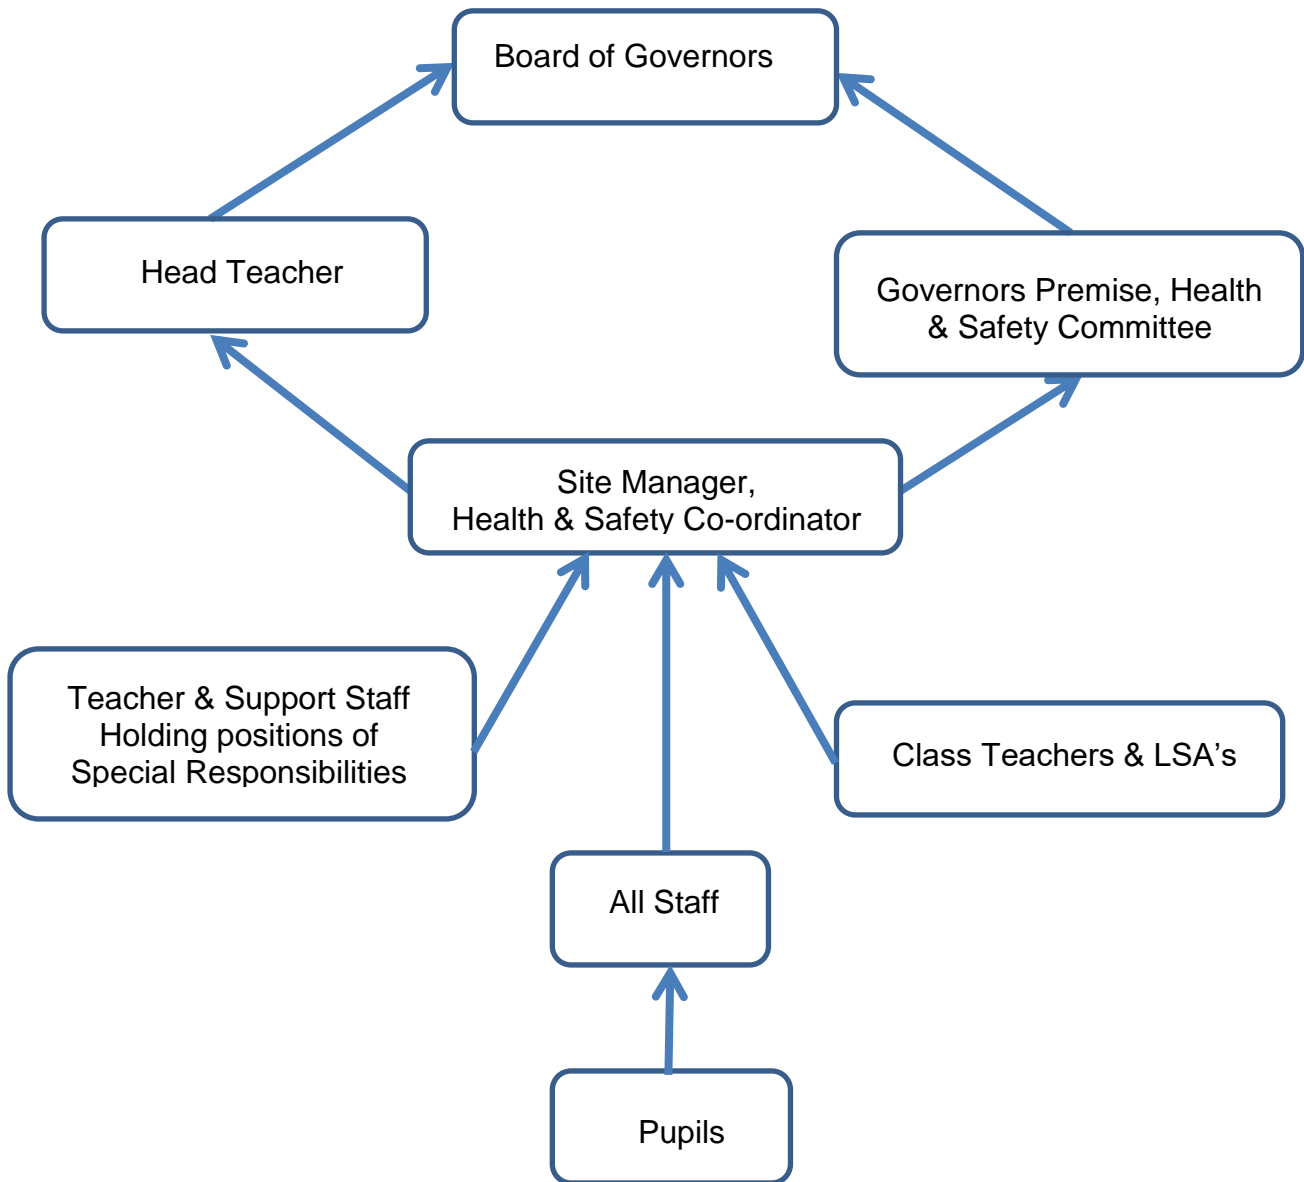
Board of Governors

Head Teacher

Governors Premise, Health & Safety Committee

Site Manager, Health & Safety Co-ordinator

Teacher & Support Staff Holding positions of Special Responsibilities

Class Teachers & LSA’s

All Staff

Pupils